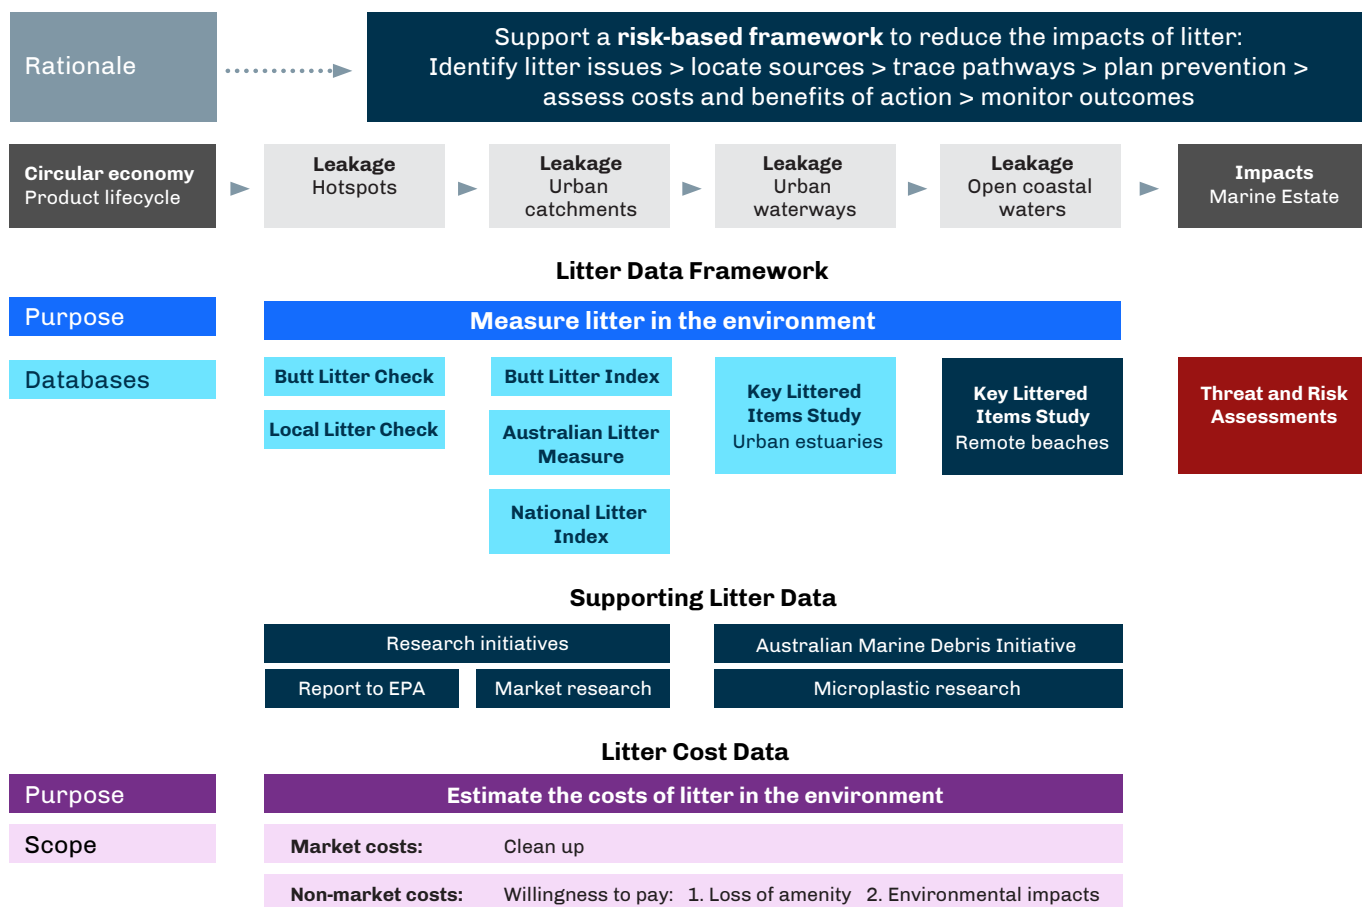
Rationale

Support a **risk-based framework** to reduce the impacts of litter: Identify litter issues > locate sources > trace pathways > plan prevention > assess costs and benefits of action > monitor outcomes

**Circular economy** Product lifecycle

**Leakage** Hotspots

**Leakage** Urban catchments

**Leakage** Urban waterways

**Leakage** Open coastal waters

**Impacts** Marine Estate

**Litter Data Framework**

Purpose

**Measure litter in the environment**

Databases

**Butt Litter Check**

**Local Litter Check**

**Butt Litter Index**

**Australian Litter Measure**

**National Litter Index**

**Key Littered Items Study** Urban estuaries

**Key Littered Items Study** Remote beaches

**Threat and Risk Assessments**

**Supporting Litter Data**

Research initiatives

Report to EPA

Market research

Australian Marine Debris Initiative

Microplastic research

**Litter Cost Data**

Purpose

**Estimate the costs of litter in the environment**

Scope

**Market costs:** Clean up

**Non-market costs:** Willingness to pay: 1. Loss of amenity 2. Environmental impacts